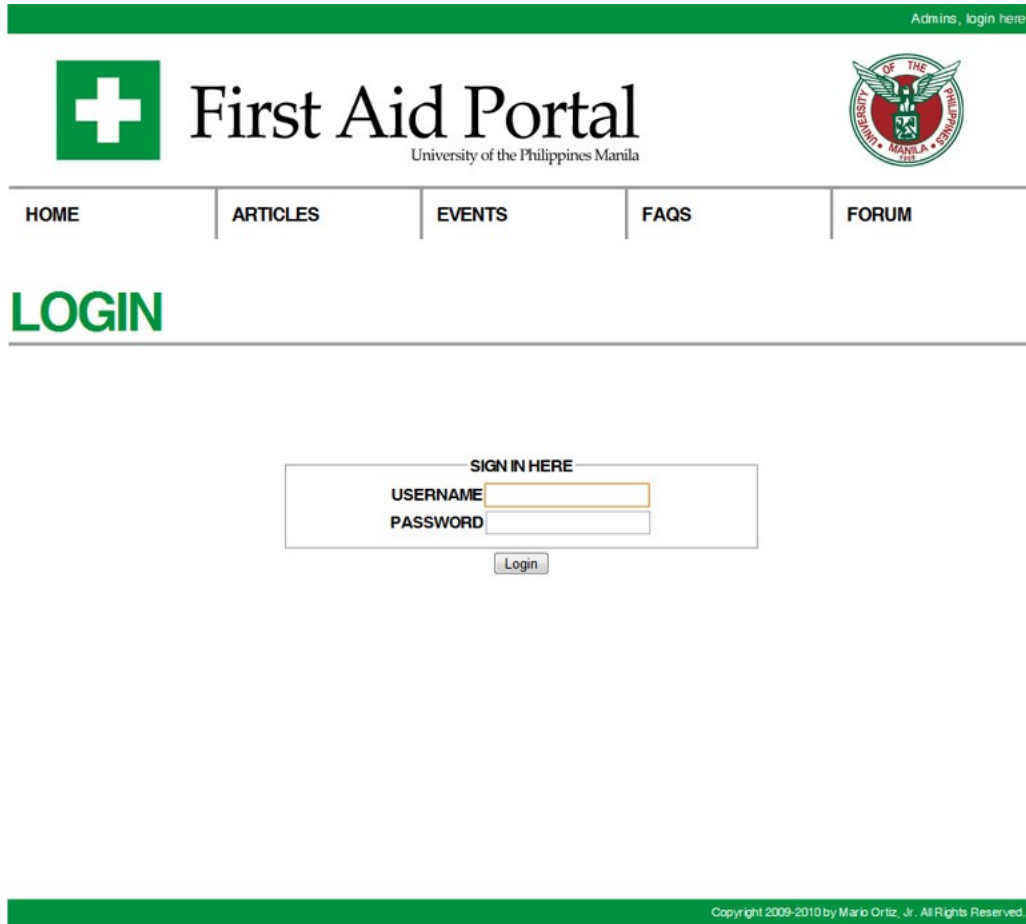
Admins, login here

First Aid Portal
University of the Philippines Manila

UNIVERSITY OF THE PHILIPPINES MANILA 1908

HOME
ARTICLES
EVENTS
FAQS
FORUM

LOGIN

SIGN IN HERE
USERNAME
PASSWORD
Login

Copyright 2009-2010 by Mario Ortiz, Jr. All Rights Reserved.